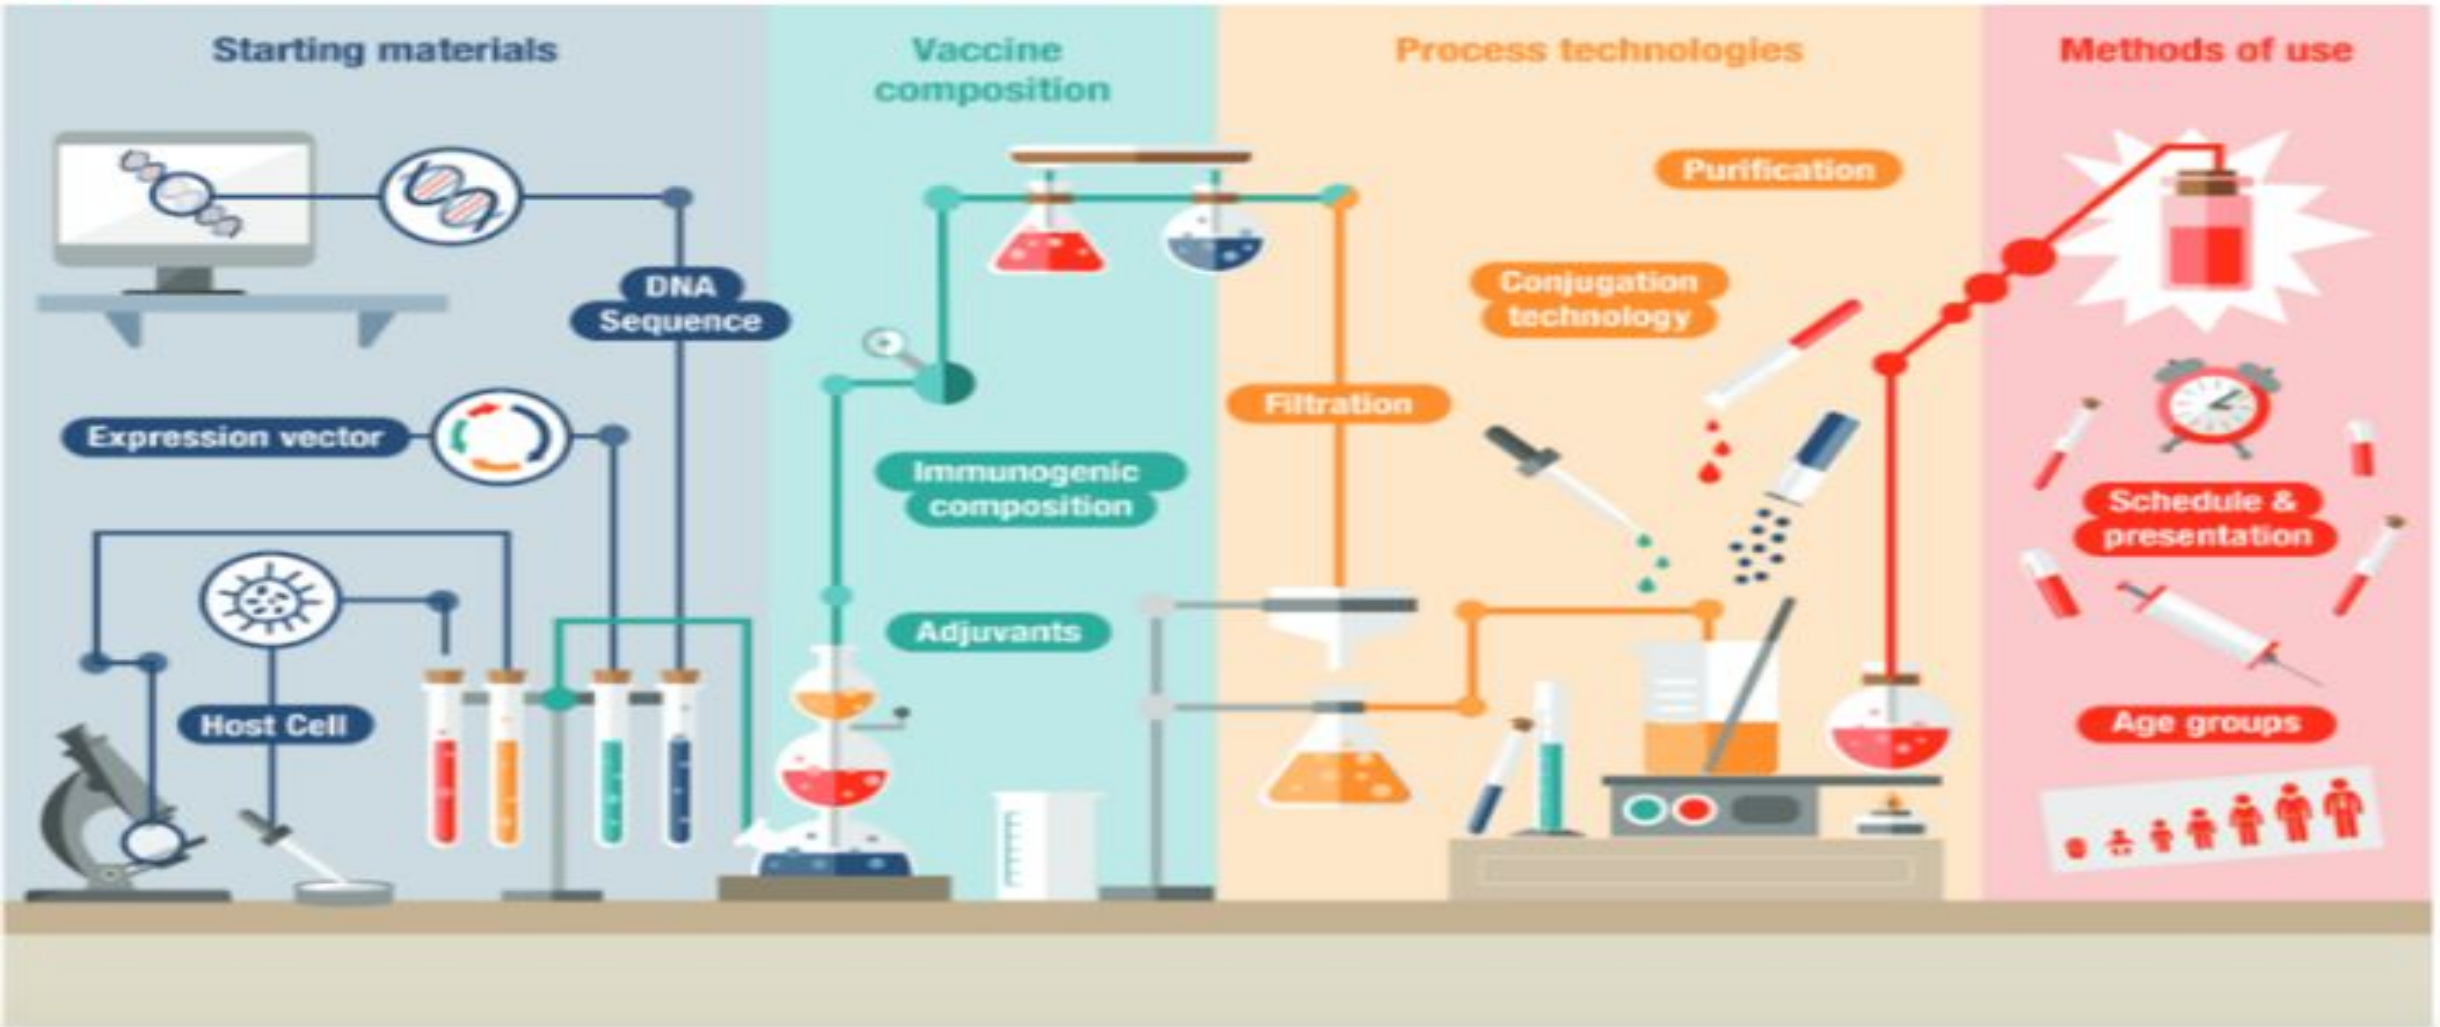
Starting materials

DNA Sequence

Expression vector

Host Cell

Vaccine composition

Immunogenic composition

Adjuvants

Process technologies

Purification

Conjugation technology

Filtration

Methods of use

Schedule & presentation

Age groups